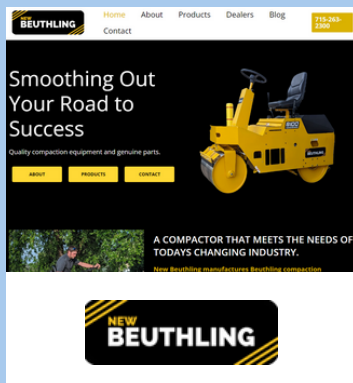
NEW BEUTHLING

Home About Products Dealers Blog Contact

715-263-2300

Smoothing Out Your Road to Success

Quality compaction equipment and genuine parts.

ABOUT PRODUCTS CONTACT

A COMPACTOR THAT MEETS THE NEEDS OF TODAYS CHANGING INDUSTRY.

New Beuthling manufactures Beuthling compaction

NEW BEUTHLING